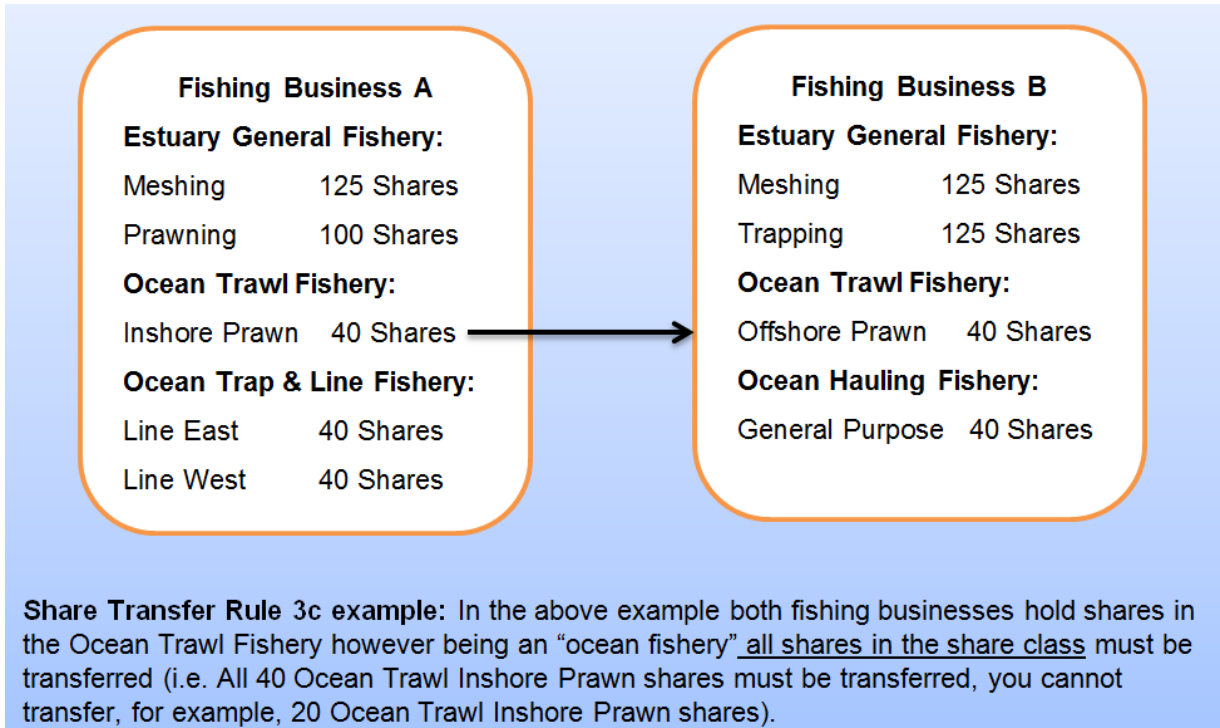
Fishing Business A

Estuary General Fishery:

Meshing 125 Shares

Prawning 100 Shares

Ocean Trawl Fishery:

Inshore Prawn 40 Shares

Ocean Trap & Line Fishery:

Line East 40 Shares

Line West 40 Shares

Fishing Business B

Estuary General Fishery:

Meshing 125 Shares

Trapping 125 Shares

Ocean Trawl Fishery:

Offshore Prawn 40 Shares

Ocean Hauling Fishery:

General Purpose 40 Shares

Share Transfer Rule 3c example: In the above example both fishing businesses hold shares in the Ocean Trawl Fishery however being an "ocean fishery" all shares in the share class must be transferred (i.e. All 40 Ocean Trawl Inshore Prawn shares must be transferred, you cannot transfer, for example, 20 Ocean Trawl Inshore Prawn shares).